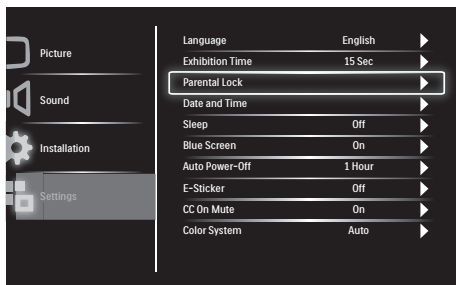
Picture
Sound
Installation
Settings

| | | |
|---|---|---|
| Language | English | ▶ |
| Exhibition Time | 15 Sec | ▶ |
| Parental Lock | | ▶ |
| Date and Time | | ▶ |
| Sleep | Off | ▶ |
| Blue Screen | On | ▶ |
| Auto Power-Off | 1 Hour | ▶ |
| E-Sticker | Off | ▶ |
| CC On Mute | On | ▶ |
| Color System | Auto | ▶ |